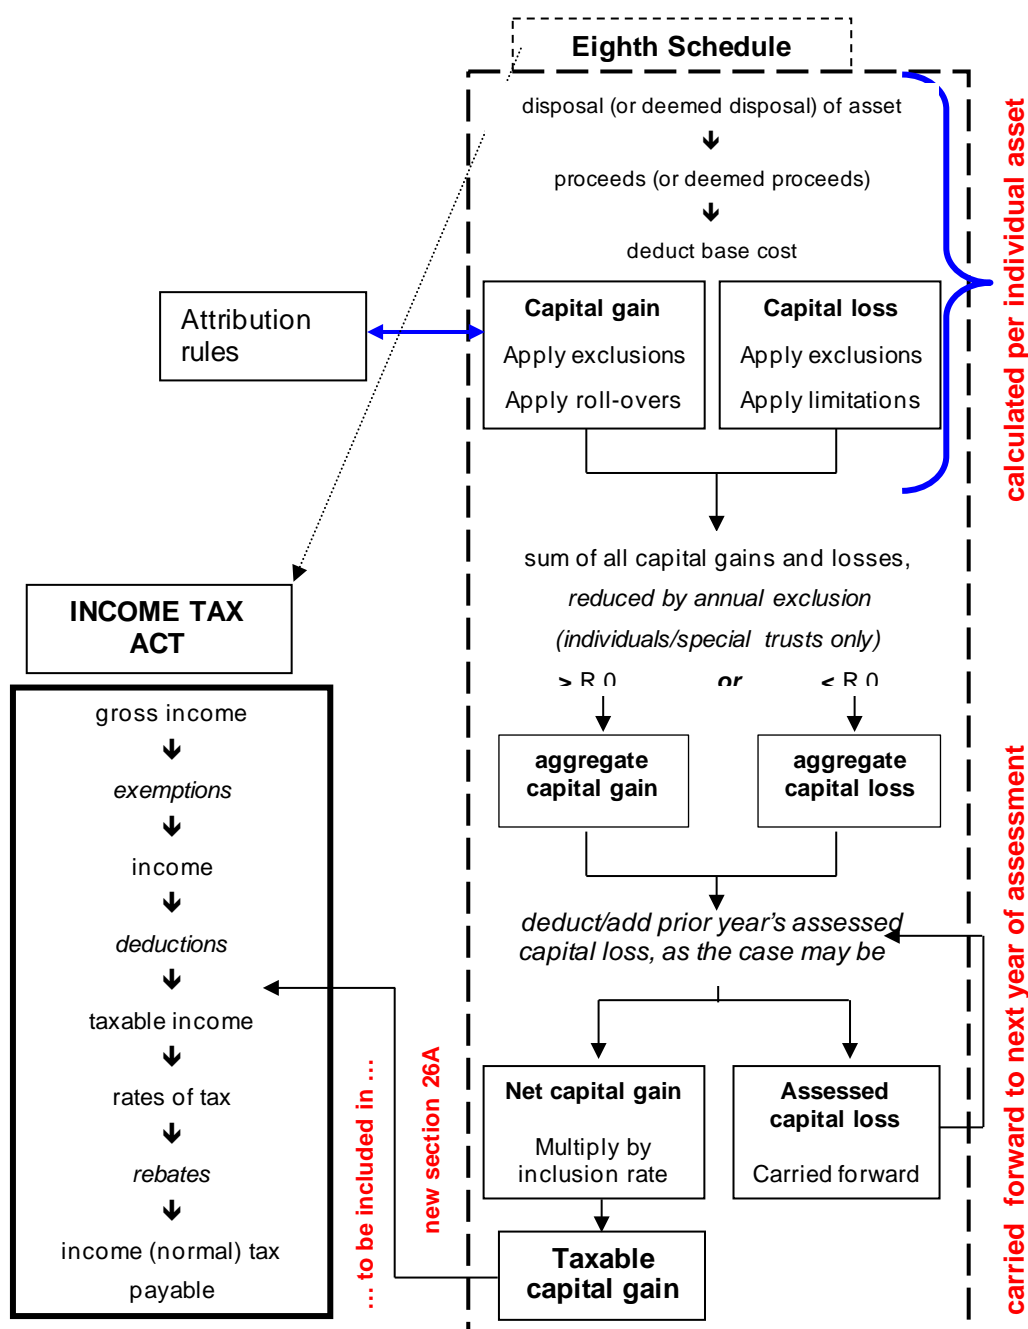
Eighth Schedule

disposal (or deemed disposal) of asset

proceeds (or deemed proceeds)

deduct base cost

Capital gain
Apply exclusions
Apply roll-overs

Capital loss
Apply exclusions
Apply limitations

calculated per individual asset

Attribution rules

sum of all capital gains and losses, *reduced by annual exclusion* *(individuals/special trusts only)*

> R 0 **or** < R 0

aggregate capital gain

aggregate capital loss

*deduct/add prior year's assessed capital loss, as the case may be*

Net capital gain
Multiply by inclusion rate

Assessed capital loss
Carried forward

Taxable capital gain

carried forward to next year of assessment

INCOME TAX ACT

gross income
*exemptions*
income
*deductions*
taxable income
rates of tax
*rebates*
income (normal) tax payable

... to be included in ...

new section 26A